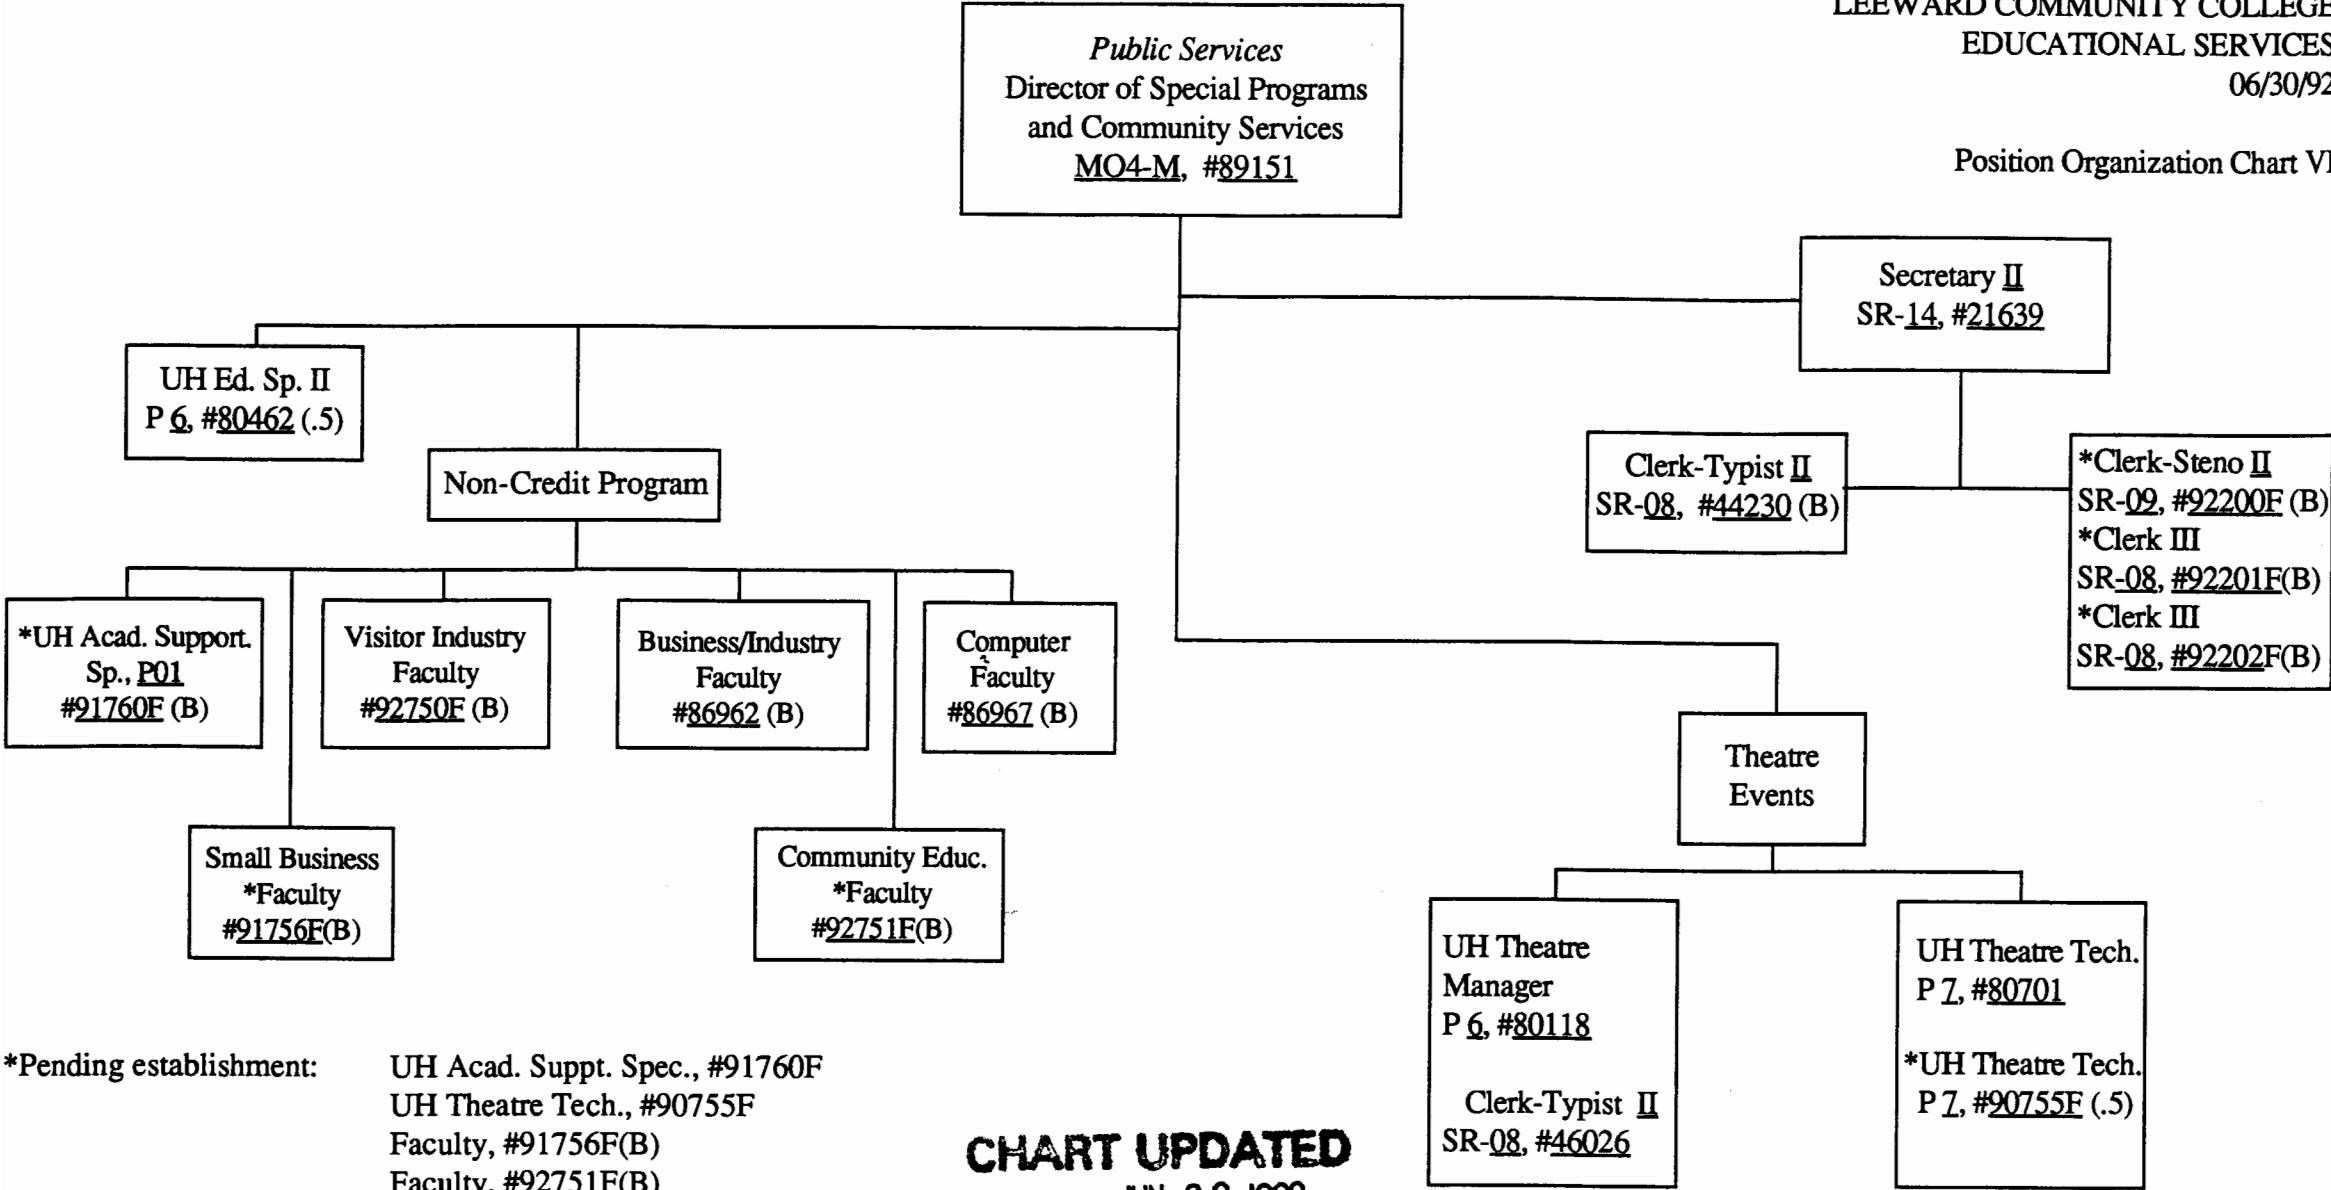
LEEWARD COMMUNITY COLLEGE
EDUCATIONAL SERVICES
06/30/92

Position Organization Chart VI

Public Services
Director of Special Programs and Community Services
MO4-M, #89151

Secretary II
SR-14, #21639

UH Ed. Sp. II
P 6, #80462 (.5)

Non-Credit Program

Clerk-Typist II
SR-08, #44230 (B)

*Clerk-Steno II
SR-09, #92200F (B)
*Clerk III
SR-08, #92201F(B)
*Clerk III
SR-08, #92202F(B)

*UH Acad. Support. Sp., P01
#91760F (B)

Visitor Industry Faculty
#92750F (B)

Business/Industry Faculty
#86962 (B)

Computer Faculty
#86967 (B)

Theatre Events

Small Business *Faculty
#91756F(B)

Community Educ. *Faculty
#92751F(B)

UH Theatre Manager
P 6, #80118

Clerk-Typist II
SR-08, #46026

UH Theatre Tech.
P 7, #80701

*UH Theatre Tech.
P 7, #90755F (.5)

*Pending establishment: UH Acad. Suppt. Spec., #91760F
UH Theatre Tech., #90755F
Faculty, #91756F(B)
Faculty, #92751F(B)

CHART UPDATED
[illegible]